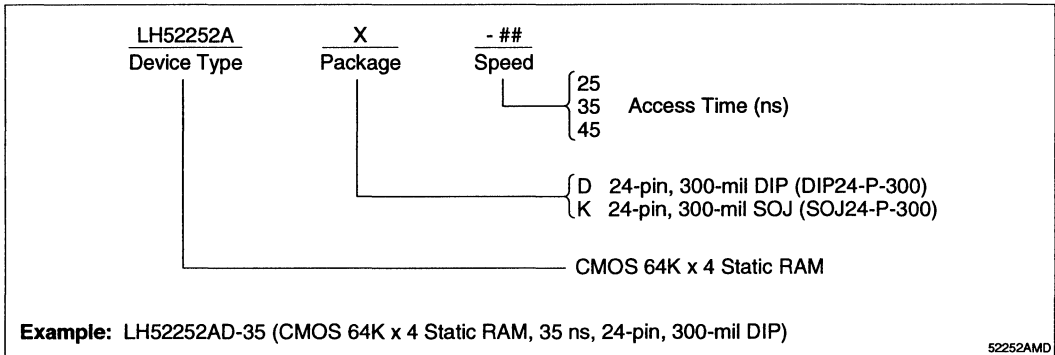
LH52252A
Device Type

X
Package

- ##
Speed

25
35
45
Access Time (ns)

D 24-pin, 300-mil DIP (DIP24-P-300)
K 24-pin, 300-mil SOJ (SOJ24-P-300)

CMOS 64K x 4 Static RAM

**Example:** LH52252AD-35 (CMOS 64K x 4 Static RAM, 35 ns, 24-pin, 300-mil DIP)

52252AMD